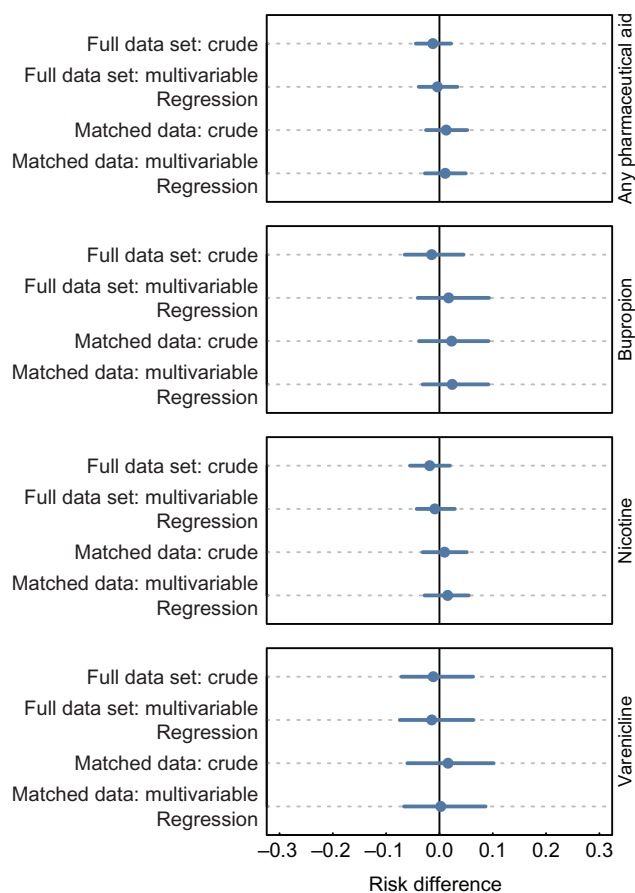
Full data set: crude
Full data set: multivariable Regression
Matched data: crude
Matched data: multivariable Regression
Any pharmaceutical aid

Full data set: crude
Full data set: multivariable Regression
Matched data: crude
Matched data: multivariable Regression
Bupropion

Full data set: crude
Full data set: multivariable Regression
Matched data: crude
Matched data: multivariable Regression
Nicotine

Full data set: crude
Full data set: multivariable Regression
Matched data: crude
Matched data: multivariable Regression
Varenicline

−0.3 −0.2 −0.1 0.0 0.1 0.2 0.3
Risk difference